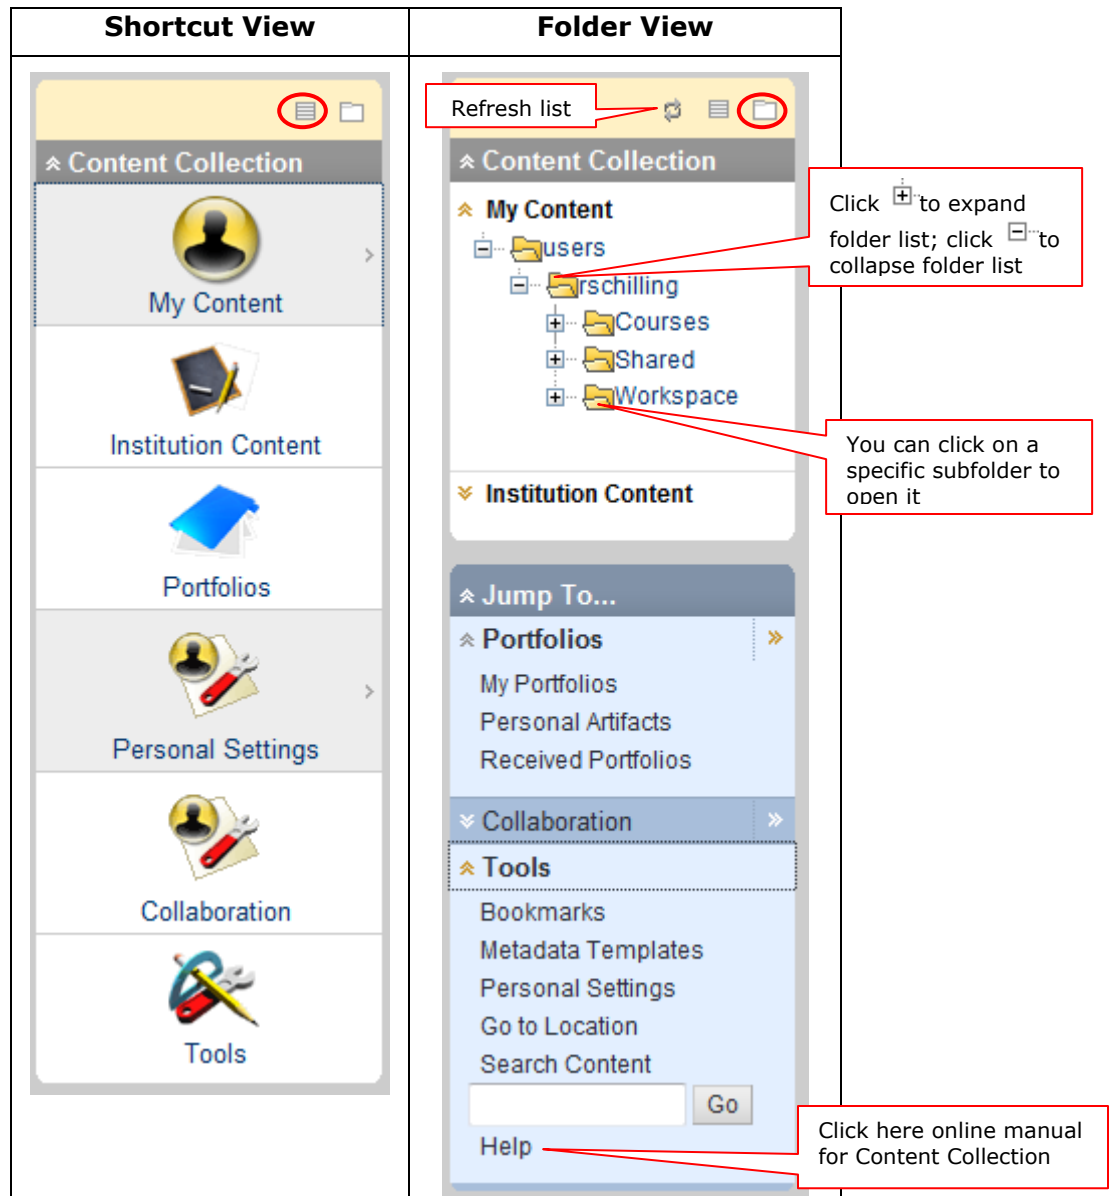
| Shortcut View | Folder View |
|---|---|
| Content Collection<br>My Content<br>Institution Content<br>Portfolios<br>Personal Settings<br>Collaboration<br>Tools | Refresh list<br>Content Collection<br>My Content<br>users<br>rschilling<br>Courses<br>Shared<br>Workspace<br>Institution Content<br>Jump To...<br>Portfolios<br>My Portfolios<br>Personal Artifacts<br>Received Portfolios<br>Collaboration<br>Tools<br>Bookmarks<br>Metadata Templates<br>Personal Settings<br>Go to Location<br>Search Content<br>Go<br>Help |

Click ⊞ to expand folder list; click ⊟ to collapse folder list

You can click on a specific subfolder to open it

Click here online manual for Content Collection